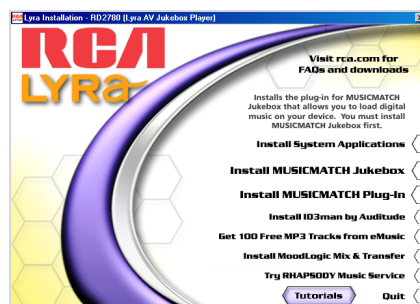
Lyra Installation - RD2780 (Lyra AV Jukebox Player)

RCA
LYRA

Visit rca.com for FAQs and downloads

Installs the plug-in for MUSICMATCH Jukebox that allows you to load digital music on your device. You must install MUSICMATCH Jukebox first.

Install System Applications

Install MUSICMATCH Jukebox

Install MUSICMATCH Plug-In

Install ID3man by Auditude

Get 100 Free MP3 Tracks from eMusic

Install MoodLogic Mix & Transfer

Try RHAPSODY Music Service

Tutorials

Quit